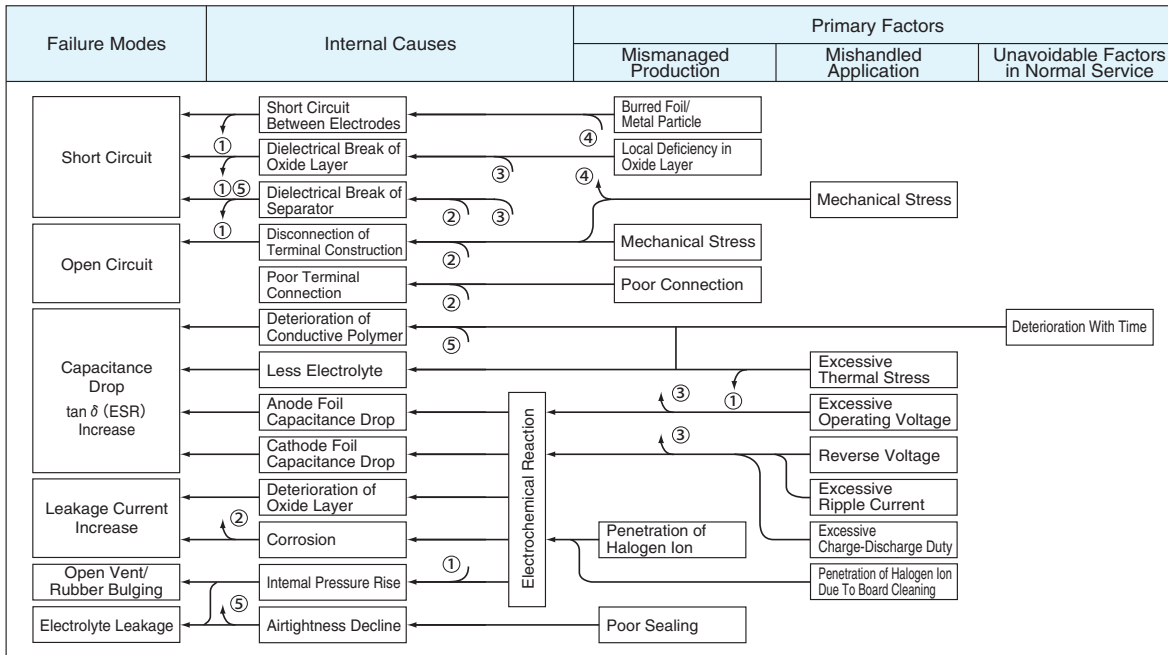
| Failure Modes | Internal Causes | Primary Factors | | |
|---|---|---|---|---|
| | | Mismanaged Production | Mishandled Application | Unavoidable Factors in Normal Service |

Short Circuit

Short Circuit Between Electrodes

①

Dielectrical Break of Oxide Layer

①⑤

Dielectrical Break of Separator

①

Burred Foil/ Metal Particle

④

Local Deficiency in Oxide Layer

③

④

Mechanical Stress

② ③

Open Circuit

Disconnection of Terminal Construction

②

Mechanical Stress

Poor Terminal Connection

②

Poor Connection

Capacitance Drop $\tan\delta$ (ESR) Increase

Deterioration of Conductive Polymer

⑤

Deterioration With Time

Less Electrolyte

Excessive Thermal Stress

③ ①

Anode Foil Capacitance Drop

Excessive Operating Voltage

③

Cathode Foil Capacitance Drop

Reverse Voltage

Electrochemical Reaction

Excessive Ripple Current

Leakage Current Increase

Deterioration of Oxide Layer

②

Corrosion

Penetration of Halogen Ion

Excessive Charge-Discharge Duty

Open Vent/ Rubber Bulging

Intemal Pressure Rise

①

Penetration of Halogen Ion Due To Board Cleaning

⑤

Electrolyte Leakage

Airtightness Decline

Poor Sealing